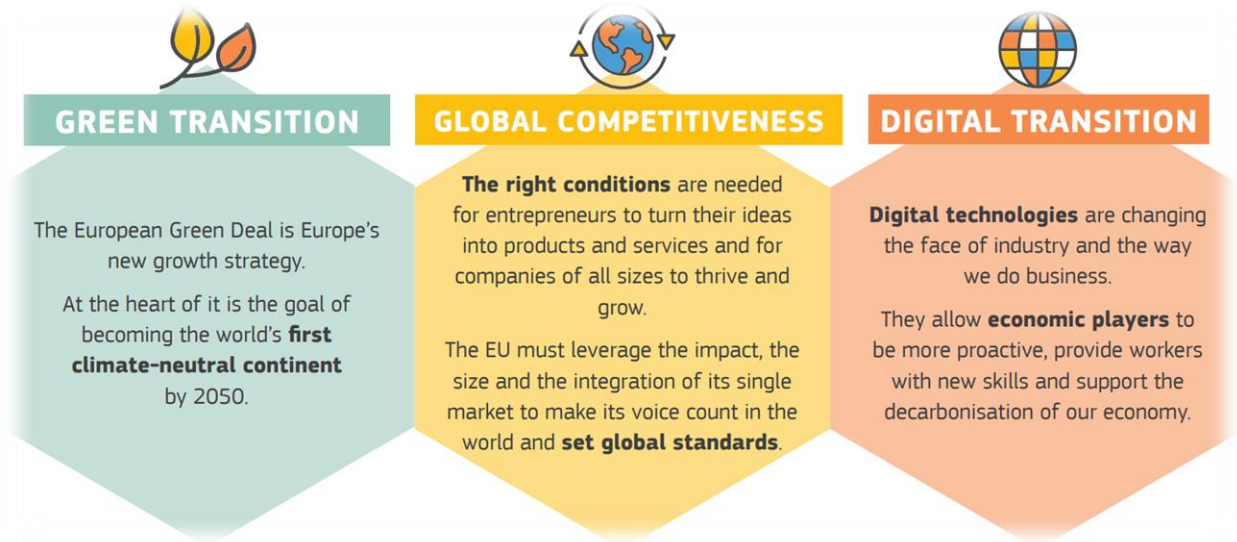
GREEN TRANSITION

The European Green Deal is Europe's new growth strategy.

At the heart of it is the goal of becoming the world's **first climate-neutral continent** by 2050.

GLOBAL COMPETITIVENESS

**The right conditions** are needed for entrepreneurs to turn their ideas into products and services and for companies of all sizes to thrive and grow.

The EU must leverage the impact, the size and the integration of its single market to make its voice count in the world and **set global standards**.

DIGITAL TRANSITION

**Digital technologies** are changing the face of industry and the way we do business.

They allow **economic players** to be more proactive, provide workers with new skills and support the decarbonisation of our economy.